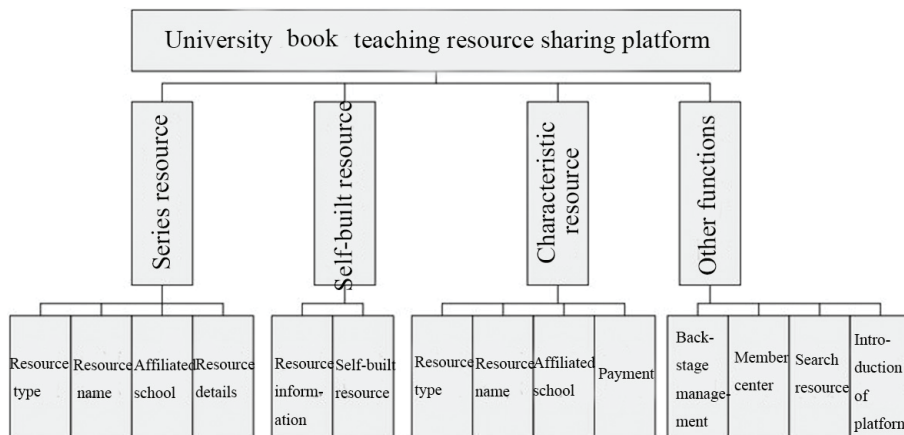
University book teaching resource sharing platform

Series resource

Self-built resource

Characteristic resource

Other functions

Resource type

Resource name

Affiliated school

Resource details

Resource information

Self-built resource

Resource type

Resource name

Affiliated school

Payment

Back-stage management

Member center

Search resource

Introduction of platform